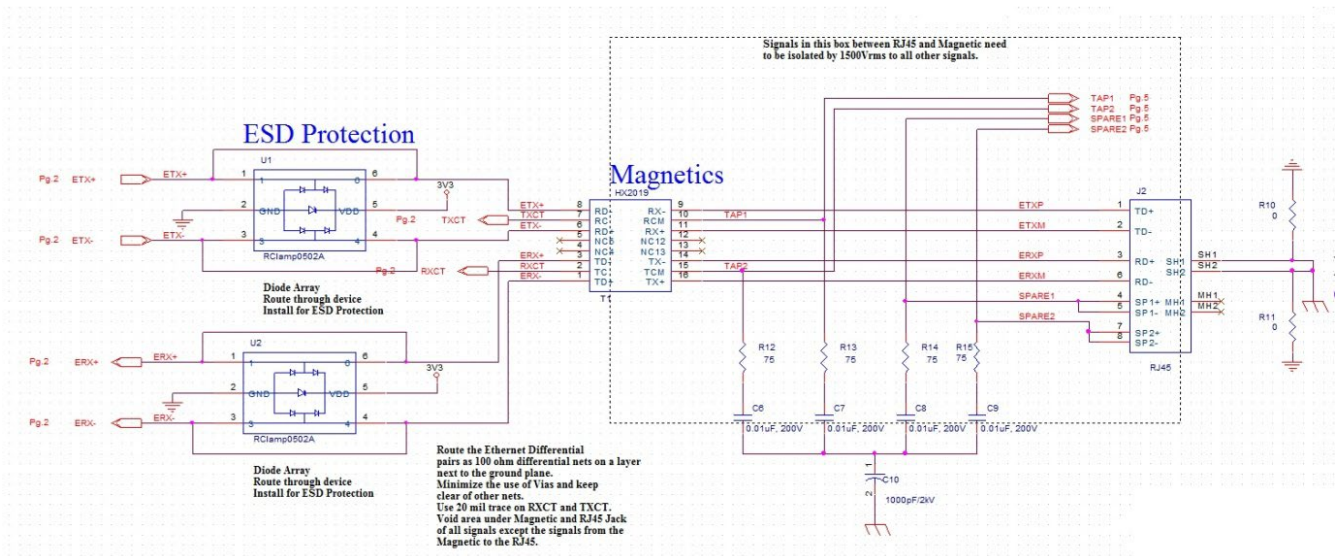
Signals in this box between RJ45 and Magnetic need to be isolated by 1500Vrms to all other signals.

ESD Protection

Magnetics

TAP1 Pg.5
TAP2 Pg.5
SPARE1 Pg.5
SPARE2 Pg.5

U1
Pg.2 ETX+
ETX+
1
6
2
GND
VDD
5
3
4
Pg.2 ETX-
ETX-
RClamp0502A
3V3
Pg.2 TXCT
Pg.2 RXCT

Diode Array
Route through device
Install for ESD Protection

HX2019
ETX+ 8 RD-
TXCT 7 RC
ETX- 6 RD+
5 NC
4 NC
ERX+ 3 TD-
RXCT 2 TC
ERX- 1 TD+
T1
9 RX-
10 RCM
11 RX+
12 NC12
13 NC13
14
15 TX-
16 TCM TX+
TAP1
TAP2

J2
ETXP 1 TD+
ETXM 2 TD-
ERXP 3 RD+
ERXM 6 RD-
SPARE1 4 SP1+
5 SP1-
SPARE2 7 SP2+
8 SP2-
SH1
SH2
MH1
MH2
RJ45
R10
0
R11
0

R12 75
R13 75
R14 75
R15 75
C6 0.01uF, 200V
C7 0.01uF, 200V
C8 0.01uF, 200V
C9 0.01uF, 200V
C10 1000pF/2kV

U2
Pg.2 ERX+
ERX+
1
6
2
GND
VDD
5
3
4
Pg.2 ERX-
ERX-
RClamp0502A
3V3

Diode Array
Route through device
Install for ESD Protection

Route the Ethernet Differential pairs as 100 ohm differential nets on a layer next to the ground plane.
Minimize the use of Vias and keep clear of other nets.
Use 20 mil trace on RXCT and TXCT.
Void area under Magnetic and RJ45 Jack of all signals except the signals from the Magnetic to the RJ45.